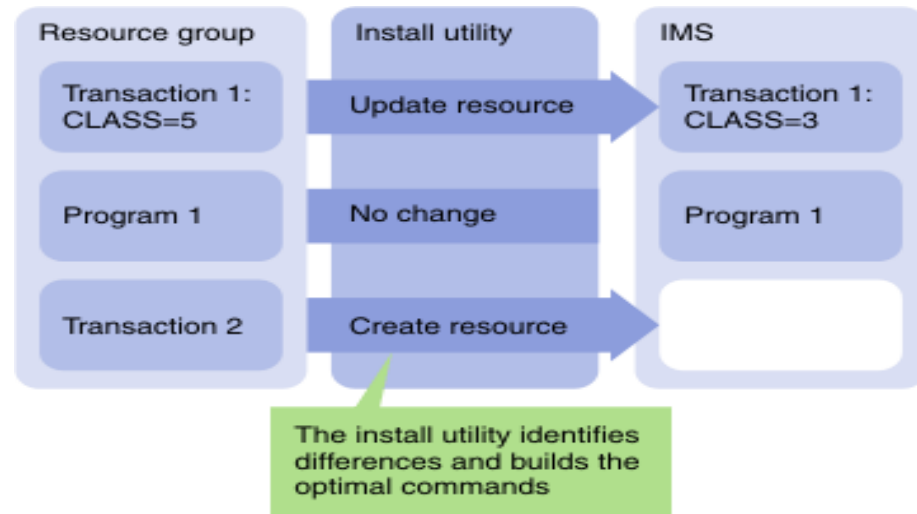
Resource group

Transaction 1:
CLASS=5

Program 1

Transaction 2

Install utility

Update resource

No change

Create resource

IMS

Transaction 1:
CLASS=3

Program 1

The install utility identifies differences and builds the optimal commands